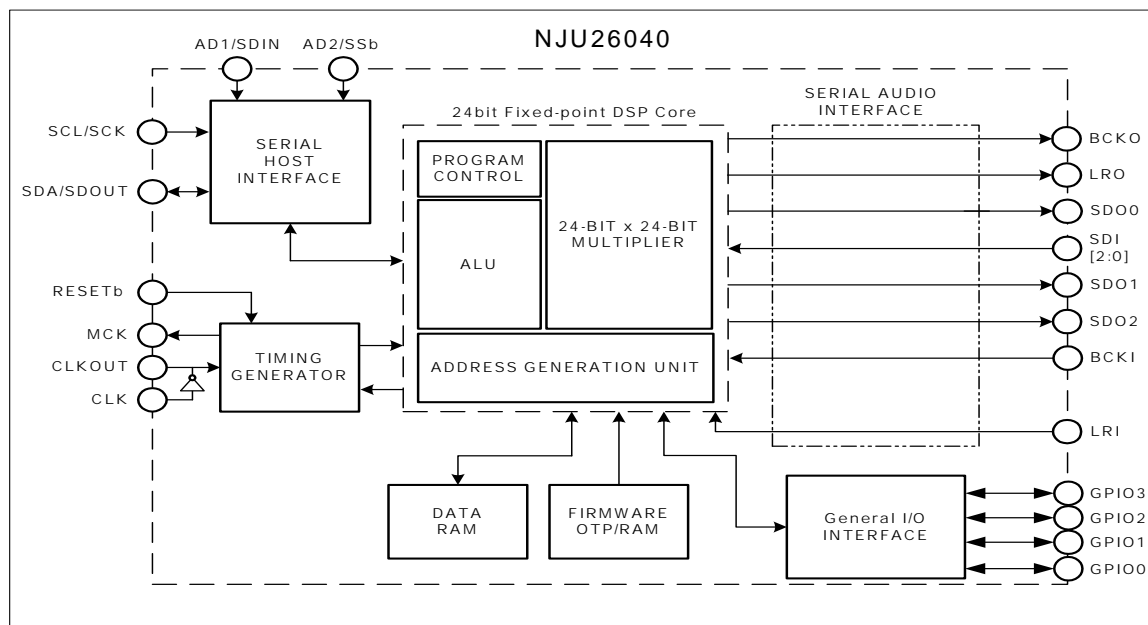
NJU26040

AD1/SDIN AD2/SSb

SCL/SCK

SDA/SDOUT

SERIAL HOST INTERFACE

24bit Fixed-point DSP Core

PROGRAM CONTROL

ALU

24-BIT x 24-BIT MULTIPLIER

ADDRESS GENERATION UNIT

SERIAL AUDIO INTERFACE

BCKO

LRO

SDO0

SDI [2:0]

SDO1

SDO2

BCKI

LRI

RESETb

MCK

CLKOUT

CLK

TIMING GENERATOR

DATA RAM

FIRMWARE OTP/RAM

General I/O INTERFACE

GPIO3

GPIO2

GPIO1

GPIO0